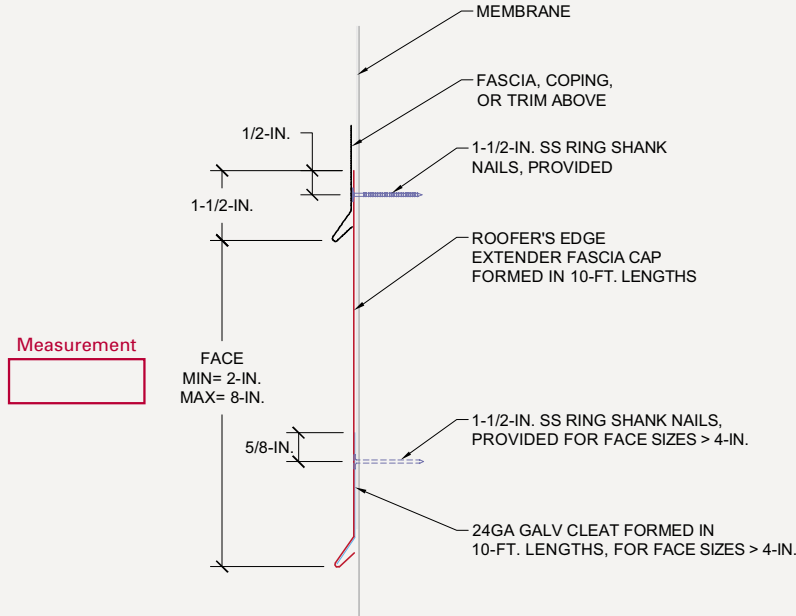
MEMBRANE

FASCIA, COPING, OR TRIM ABOVE

1/2-IN.

1-1/2-IN. SS RING SHANK NAILS, PROVIDED

1-1/2-IN.

ROOFER'S EDGE EXTENDER FASCIA CAP FORMED IN 10-FT. LENGTHS

Measurement

FACE
MIN= 2-IN.
MAX= 8-IN.

5/8-IN.

1-1/2-IN. SS RING SHANK NAILS, PROVIDED FOR FACE SIZES > 4-IN.

24GA GALV CLEAT FORMED IN 10-FT. LENGTHS, FOR FACE SIZES > 4-IN.